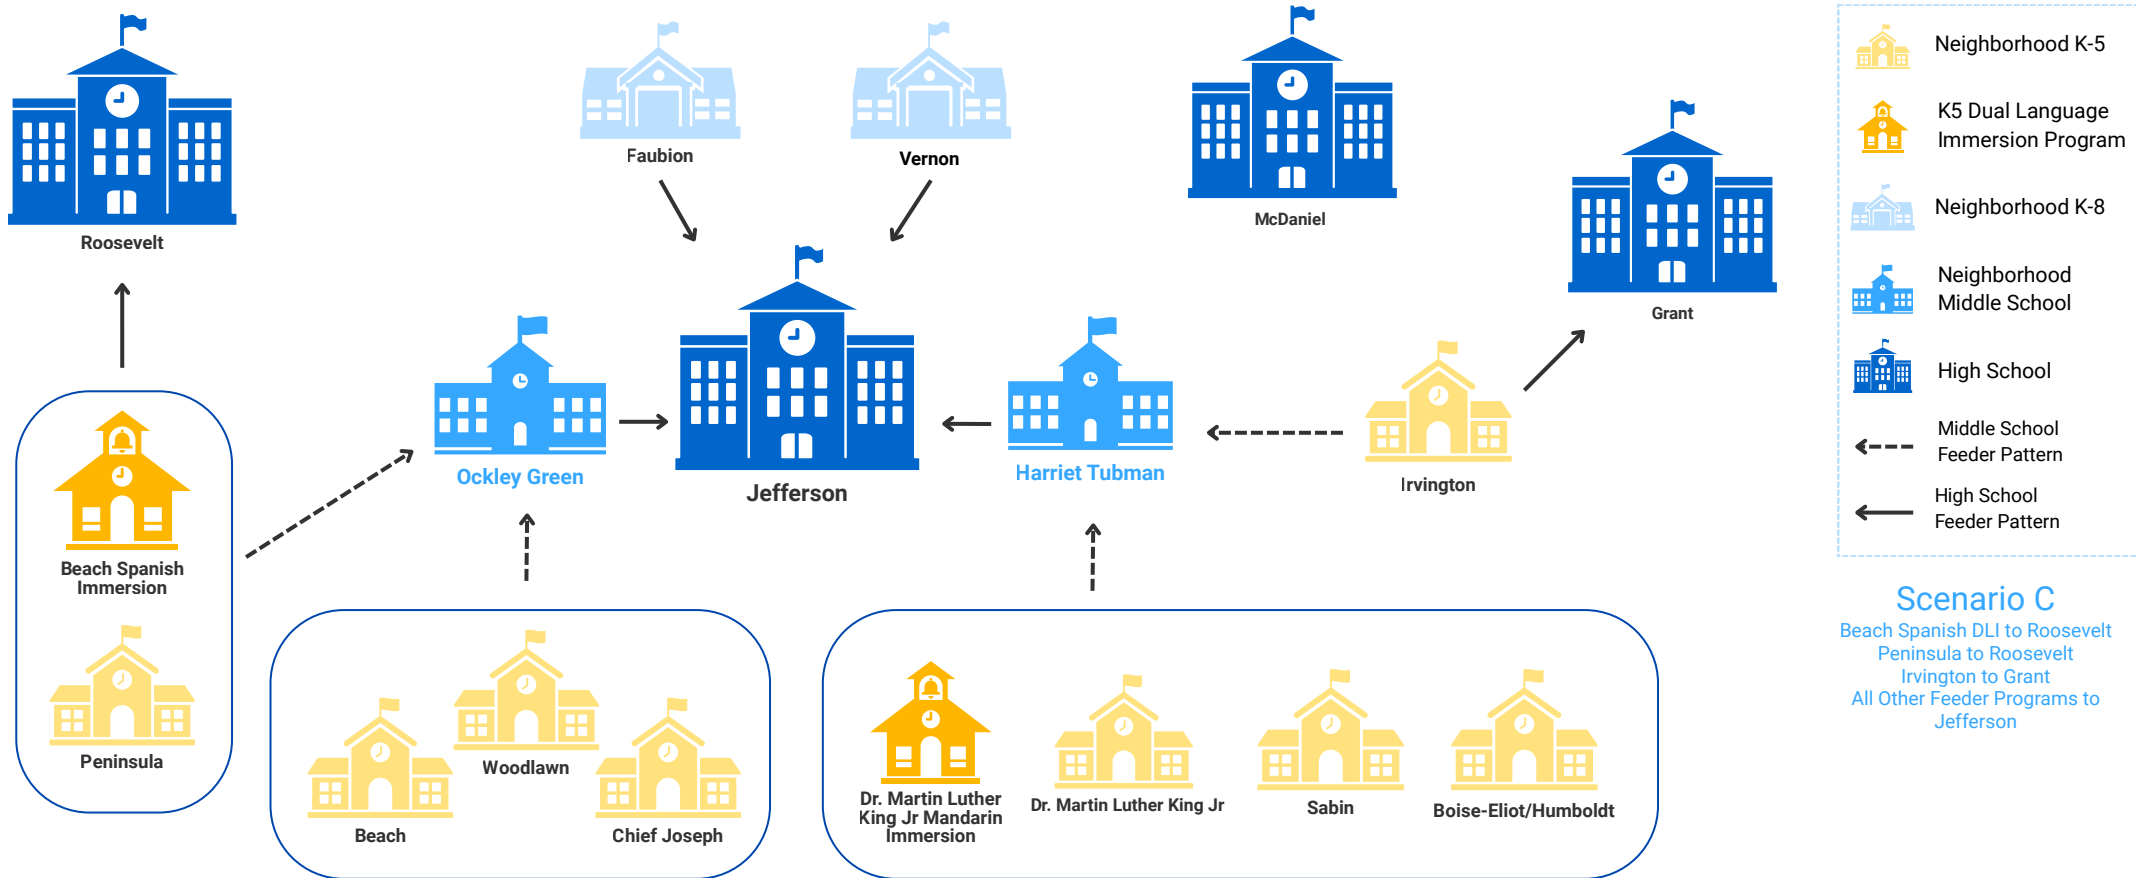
Roosevelt

Faubion

Vernon

McDaniel

Grant

Neighborhood K-5

K5 Dual Language Immersion Program

Neighborhood K-8

Neighborhood Middle School

High School

Middle School Feeder Pattern

High School Feeder Pattern

Ockley Green

Jefferson

Harriet Tubman

Irvington

Beach Spanish Immersion

Peninsula

Woodlawn

Beach

Chief Joseph

Dr. Martin Luther King Jr Mandarin Immersion

Dr. Martin Luther King Jr

Sabin

Boise-Eliot/Humboldt

Scenario C
Beach Spanish DLI to Roosevelt
Peninsula to Roosevelt
Irvington to Grant
All Other Feeder Programs to Jefferson